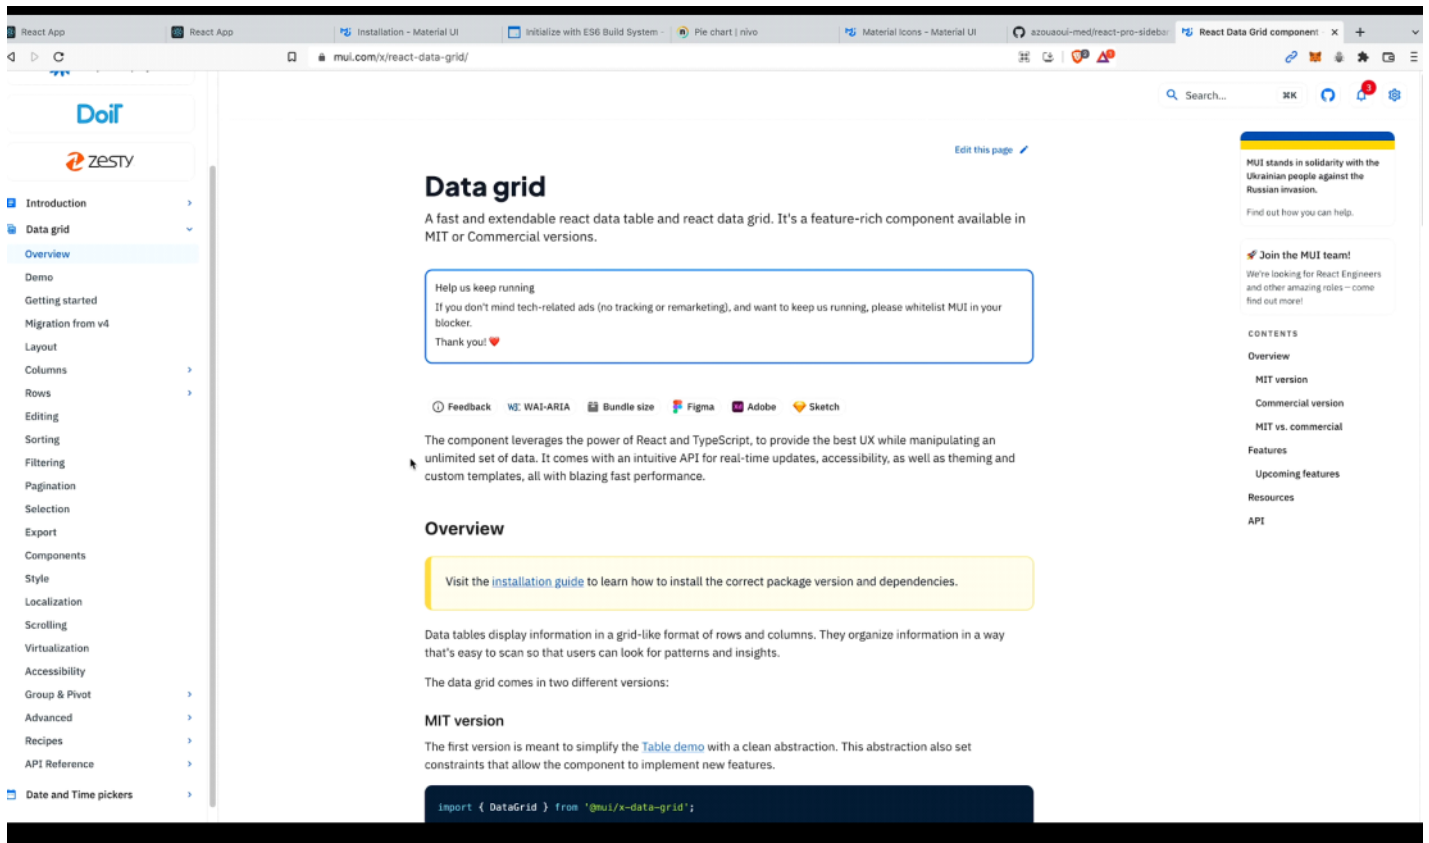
React App | React App | Installation - Material UI | Initialize with ES6 Build System | Pie chart | nivo | Material Icons - Material UI | azouaoui-med/react-pro-sidebar | React Data Grid component

mui.com/x/react-data-grid/

DoiT

zesty

Introduction
Data grid
Overview
Demo
Getting started
Migration from v4
Layout
Columns
Rows
Editing
Sorting
Filtering
Pagination
Selection
Export
Components
Style
Localization
Scrolling
Virtualization
Accessibility
Group & Pivot
Advanced
Recipes
API Reference
Date and Time pickers

Search... ⌘K

3

Edit this page

# Data grid

A fast and extendable react data table and react data grid. It's a feature-rich component available in MIT or Commercial versions.

Help us keep running
If you don't mind tech-related ads (no tracking or remarketing), and want to keep us running, please whitelist MUI in your blocker.
Thank you! ❤️

Feedback  WAI-ARIA  Bundle size  Figma  Adobe  Sketch

The component leverages the power of React and TypeScript, to provide the best UX while manipulating an unlimited set of data. It comes with an intuitive API for real-time updates, accessibility, as well as theming and custom templates, all with blazing fast performance.

## Overview

Visit the installation guide to learn how to install the correct package version and dependencies.

Data tables display information in a grid-like format of rows and columns. They organize information in a way that's easy to scan so that users can look for patterns and insights.

The data grid comes in two different versions:

### MIT version

The first version is meant to simplify the Table demo with a clean abstraction. This abstraction also set constraints that allow the component to implement new features.

import { DataGrid } from '@mui/x-data-grid';

MUI stands in solidarity with the Ukrainian people against the Russian invasion.

Find out how you can help.

🚀 Join the MUI team!

We're looking for React Engineers and other amazing roles – come find out more!

CONTENTS
Overview
MIT version
Commercial version
MIT vs. commercial
Features
Upcoming features
Resources
API